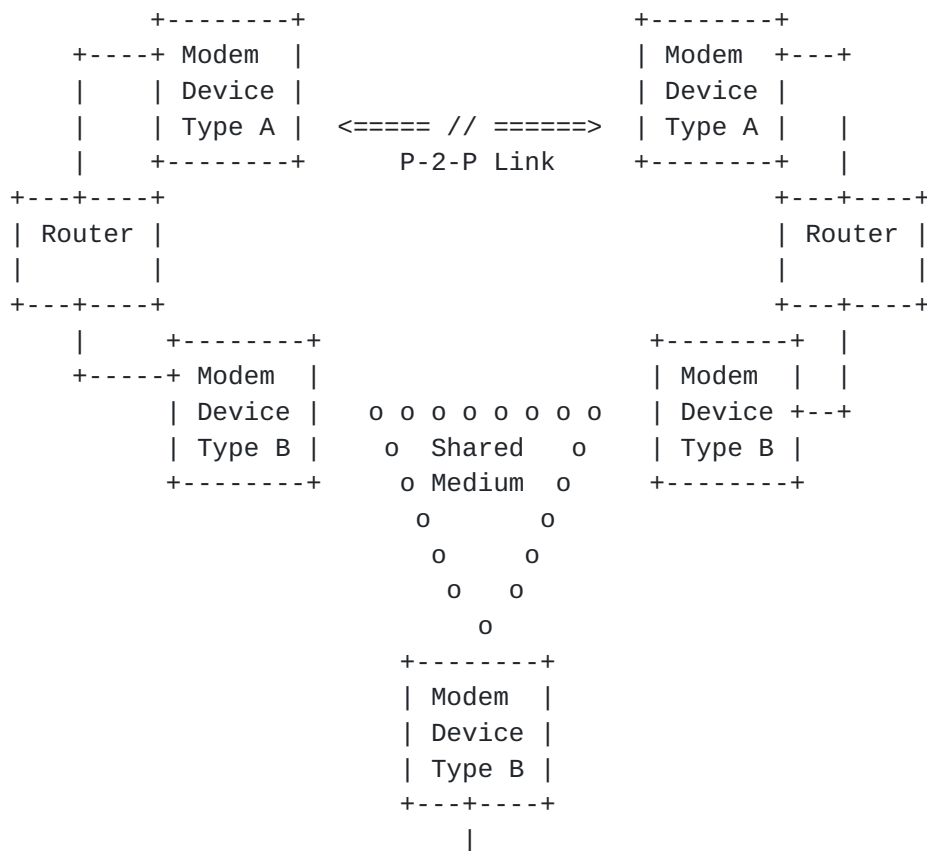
Modem
Device
Type A

<===== // ======>
P-2-P Link

Modem
Device
Type A

Router

Router

Modem
Device
Type B

o o o o o o o o o
o Shared o
o Medium o
o o
o o
o o
o

Modem
Device
Type B

Modem
Device
Type B